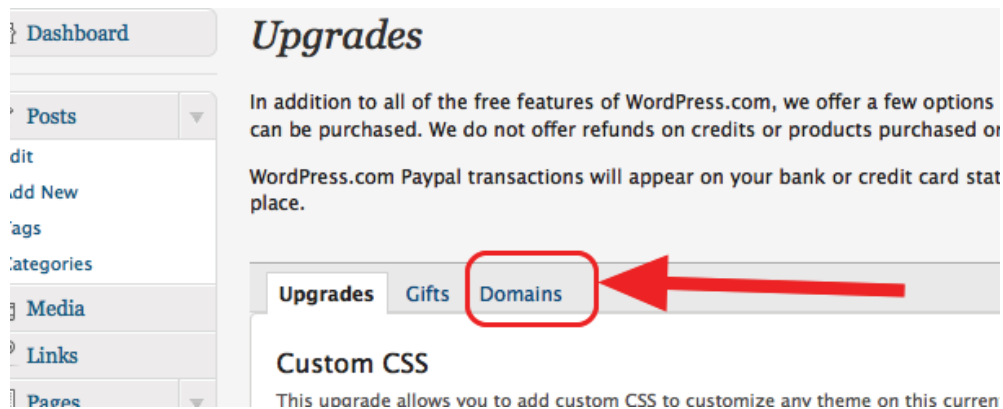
Dashboard

Posts

dit

dd New

ags

ategories

Media

Links

Pages

Upgrades

In addition to all of the free features of WordPress.com, we offer a few options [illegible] can be purchased. We do not offer refunds on credits or products purchased o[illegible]

WordPress.com Paypal transactions will appear on your bank or credit card sta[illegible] place.

Upgrades Gifts Domains

Custom CSS

This upgrade allows you to add custom CSS to customize any theme on this curren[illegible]